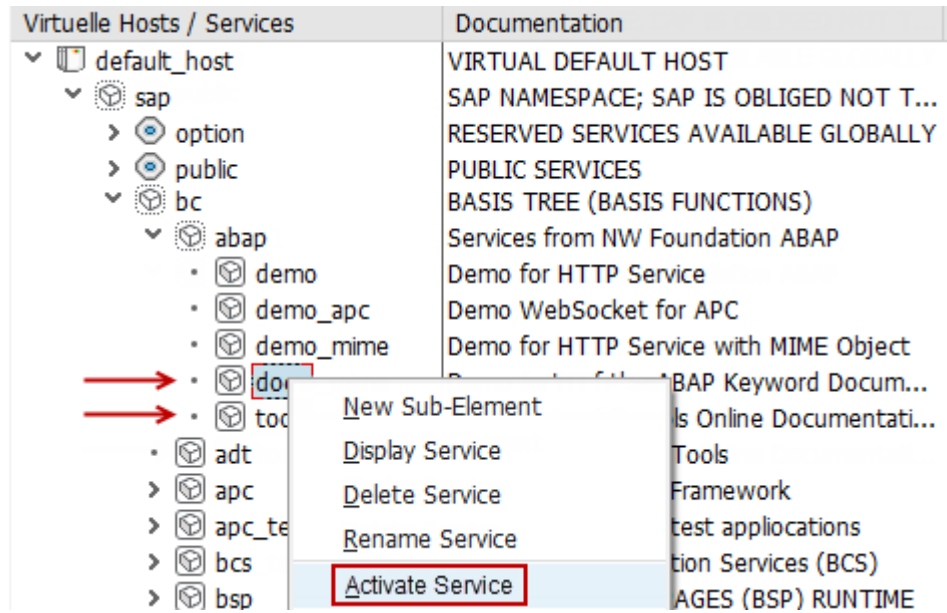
| Virtuelle Hosts / Services | Documentation |
|---|---|
| default_host | VIRTUAL DEFAULT HOST |
| sap | SAP NAMESPACE; SAP IS OBLIGED NOT T... |
| option | RESERVED SERVICES AVAILABLE GLOBALLY |
| public | PUBLIC SERVICES |
| bc | BASIS TREE (BASIS FUNCTIONS) |
| abap | Services from NW Foundation ABAP |
| demo | Demo for HTTP Service |
| demo_apc | Demo WebSocket for APC |
| demo_mime | Demo for HTTP Service with MIME Object |
| doc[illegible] | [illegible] ABAP Keyword Docum... |
| too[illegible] | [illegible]ls Online Documentati... |
| adt | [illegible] Tools |
| apc | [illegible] Framework |
| apc_te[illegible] | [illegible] test appliocations |
| bcs | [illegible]tion Services (BCS) |
| bsp | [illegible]AGES (BSP) RUNTIME |

New Sub-Element
Display Service
Delete Service
Rename Service
Activate Service